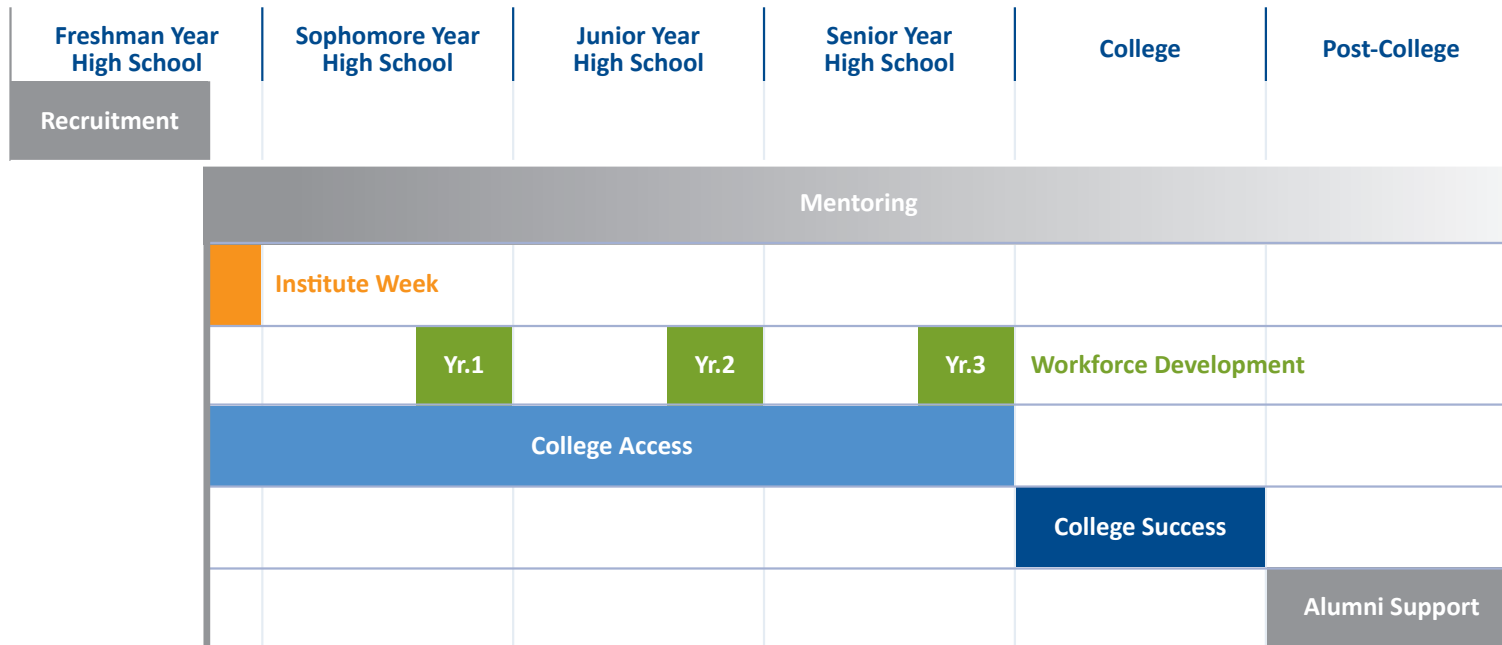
Freshman Year High School
Sophomore Year High School
Junior Year High School
Senior Year High School
College
Post-College

Recruitment

Mentoring

Institute Week

Yr.1
Yr.2
Yr.3
Workforce Development

College Access

College Success

Alumni Support